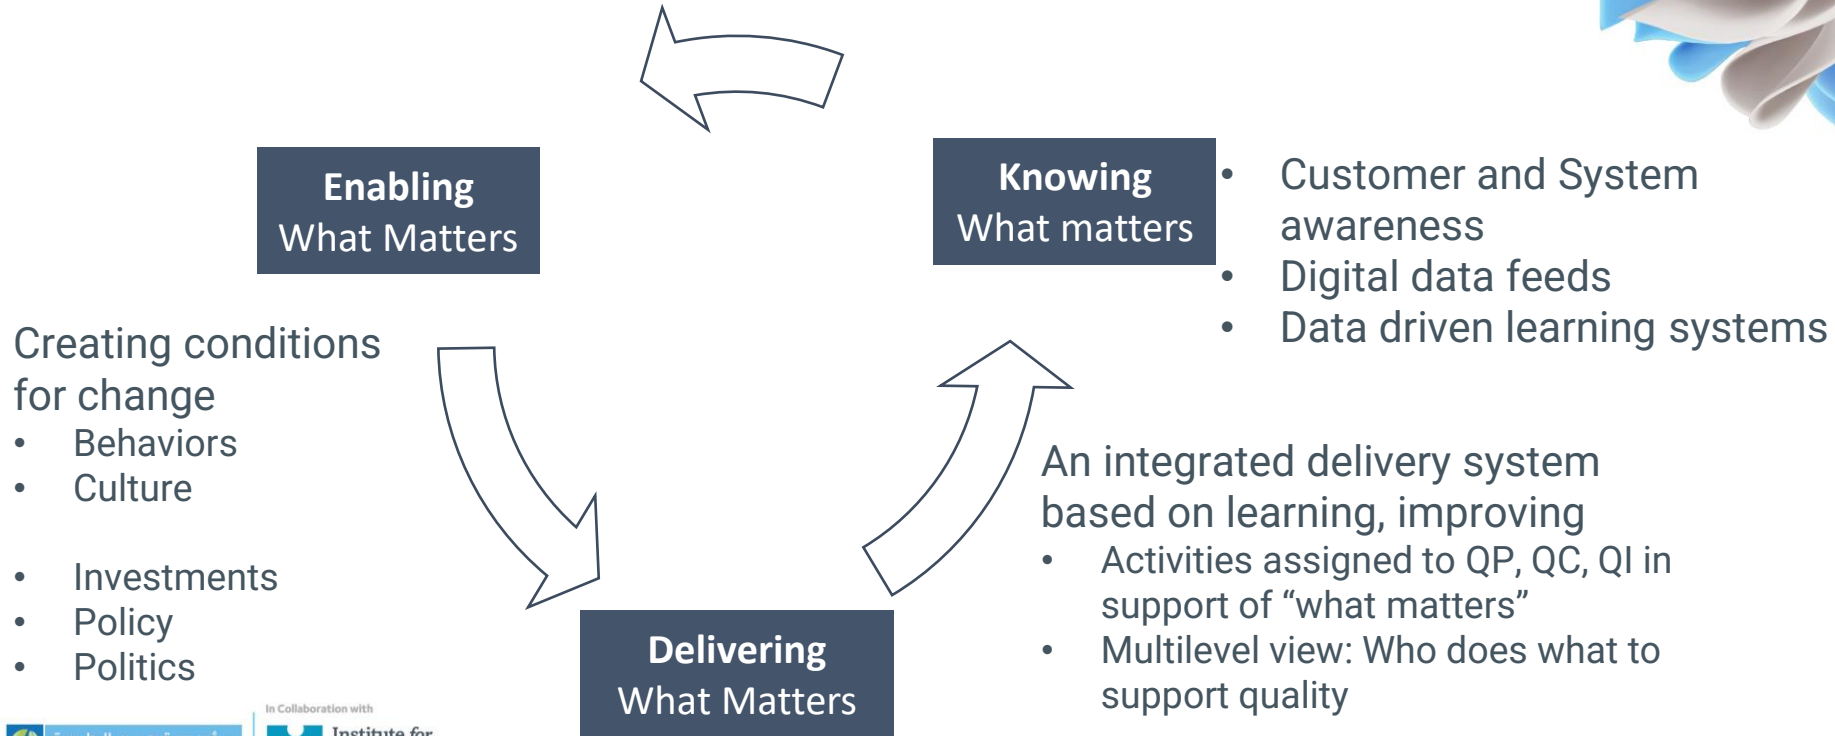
Enabling
What Matters

Knowing
What matters

• Customer and System awareness
• Digital data feeds
• Data driven learning systems

Creating conditions for change
• Behaviors
• Culture

• Investments
• Policy
• Politics

An integrated delivery system based on learning, improving
• Activities assigned to QP, QC, QI in support of "what matters"
• Multilevel view: Who does what to support quality

Delivering
What Matters

In Collaboration with
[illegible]
Institute for